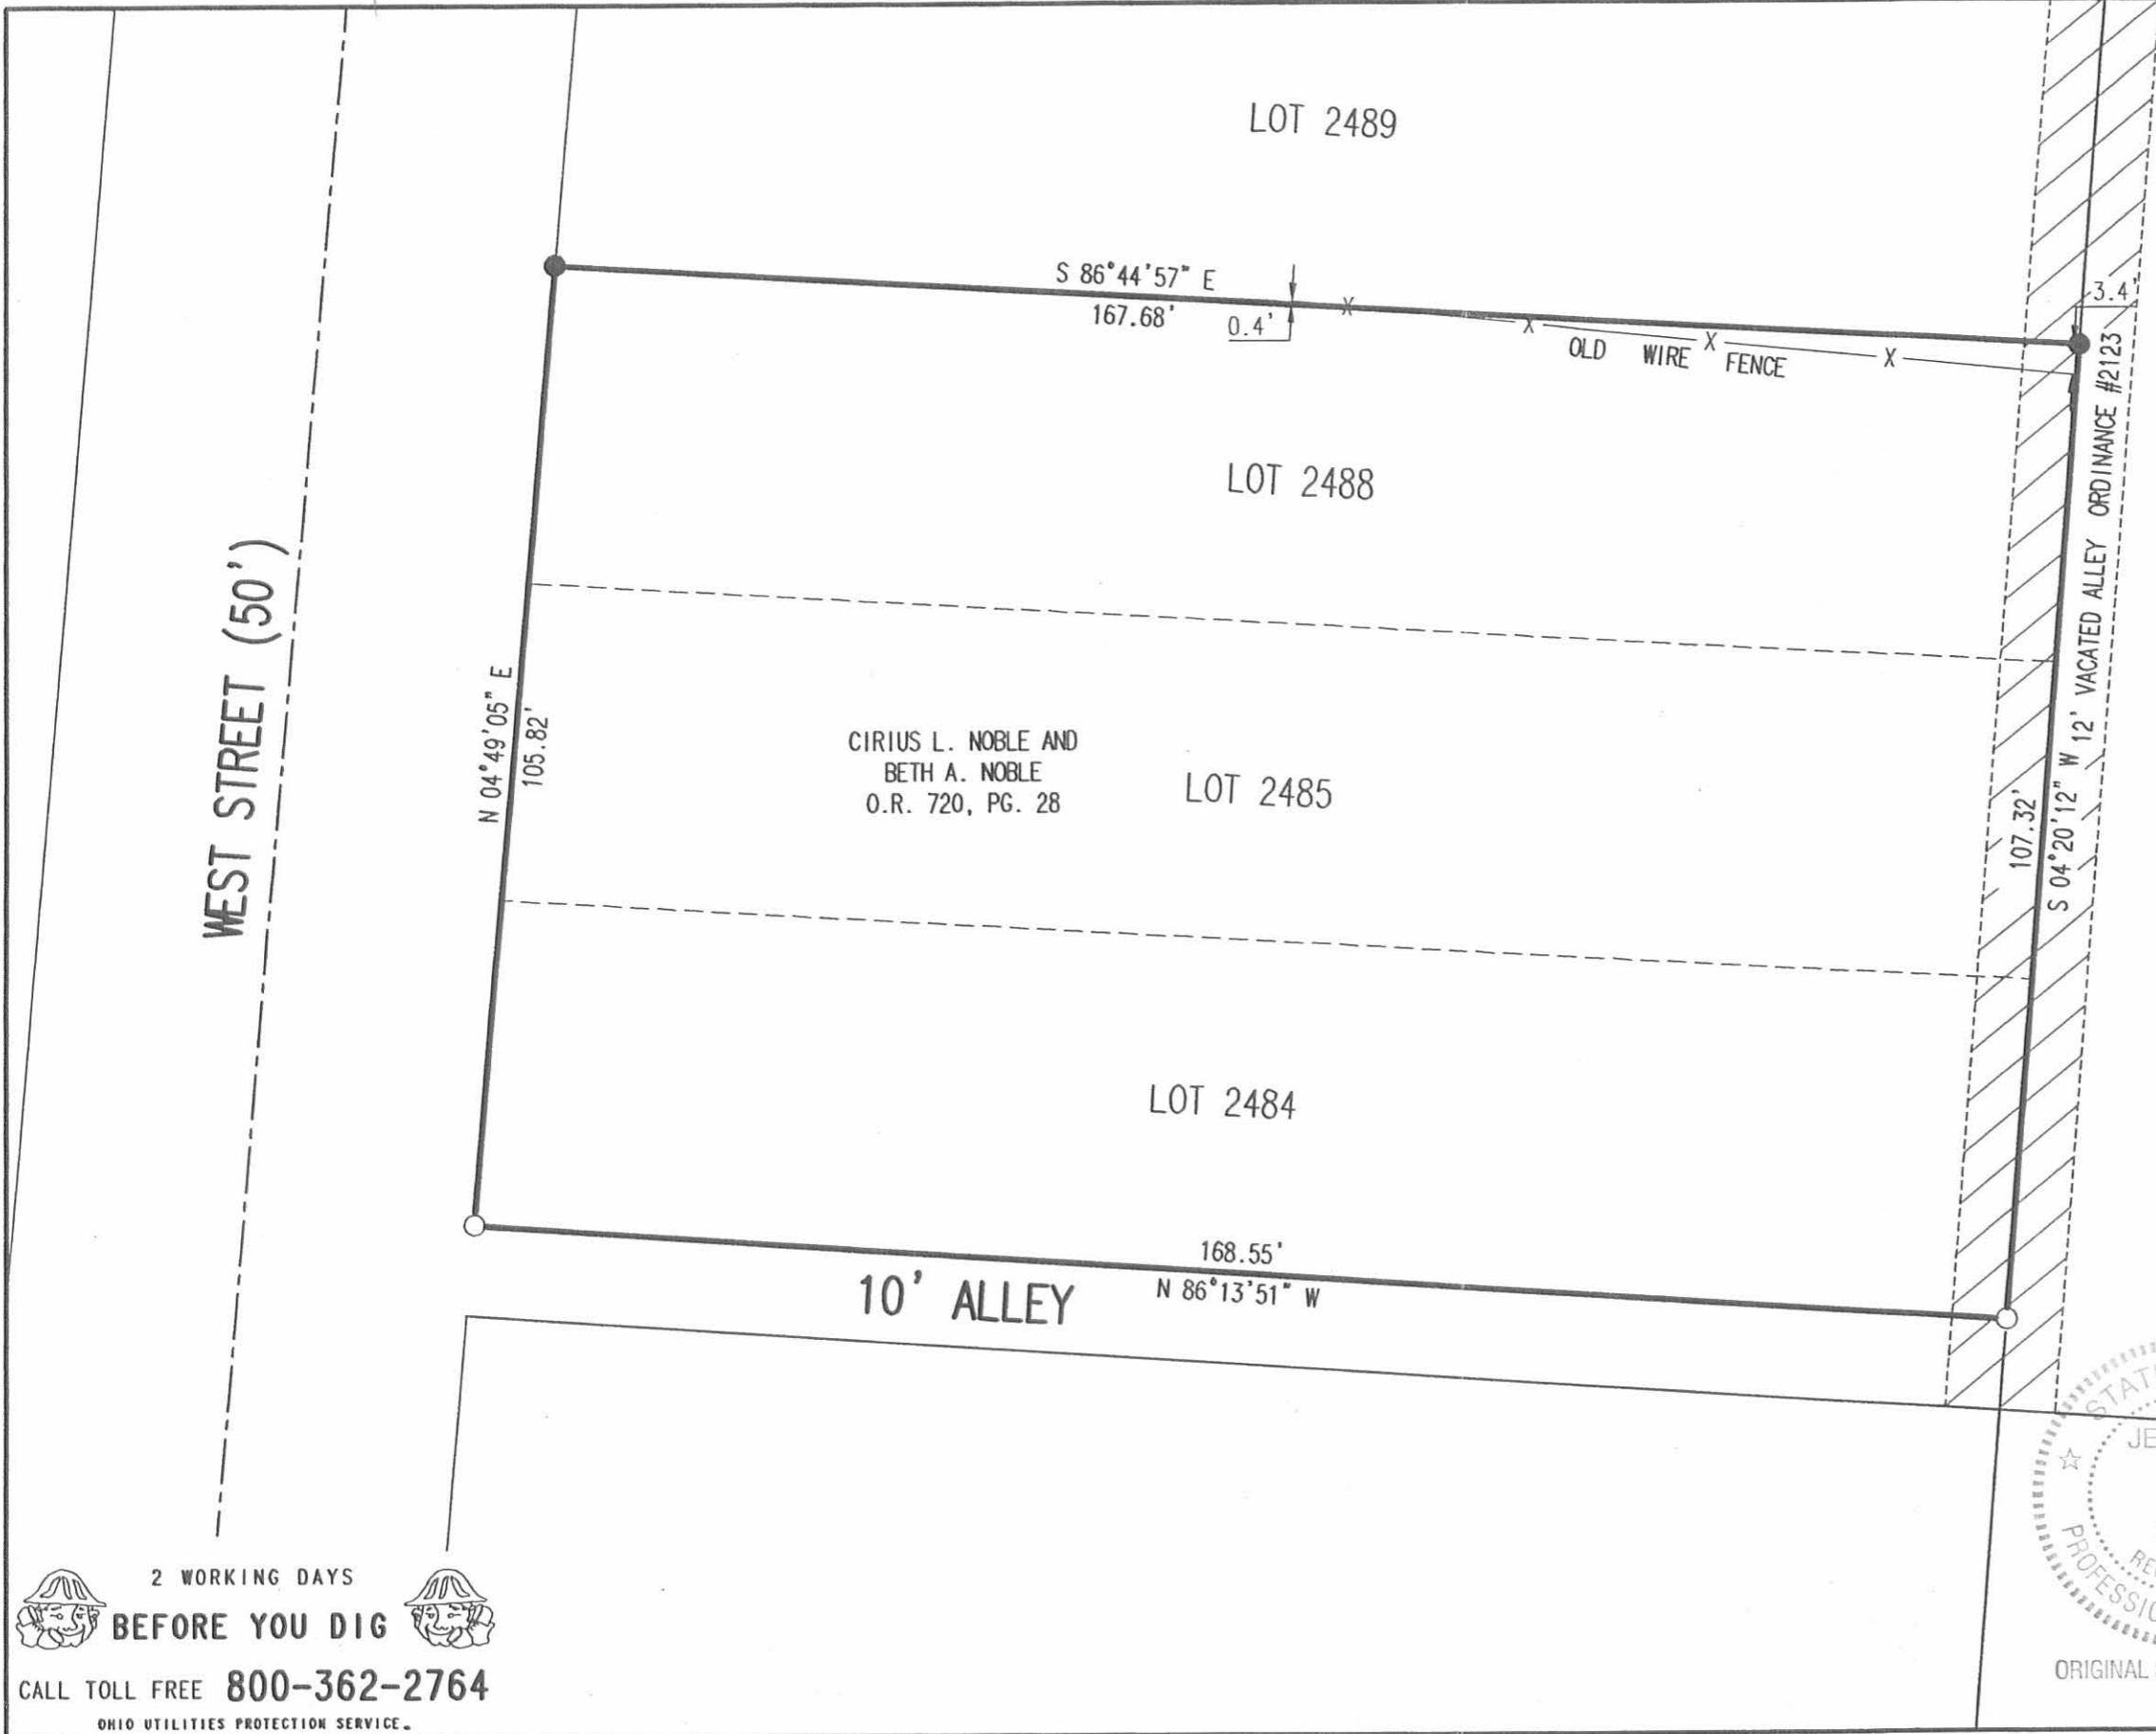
LOT 2489

S 86°44'57" E
167.68'
0.4'

3.4'

OLD WIRE FENCE

LOT 2488

12' VACATED ALLEY ORDINANCE #2123

WEST STREET (50')

N 04°49'05" E
105.82'

CIRIUS L. NOBLE AND
BETH A. NOBLE
O.R. 720, PG. 28

LOT 2485

107.32'
S 04°20'12" W

LOT 2484

168.55'
N 86°13'51" W

10' ALLEY

STAT
JE
PROFESSIO
RE

ORIGINAL

2 WORKING DAYS
BEFORE YOU DIG
CALL TOLL FREE 800-362-2764
OHIO UTILITIES PROTECTION SERVICE.